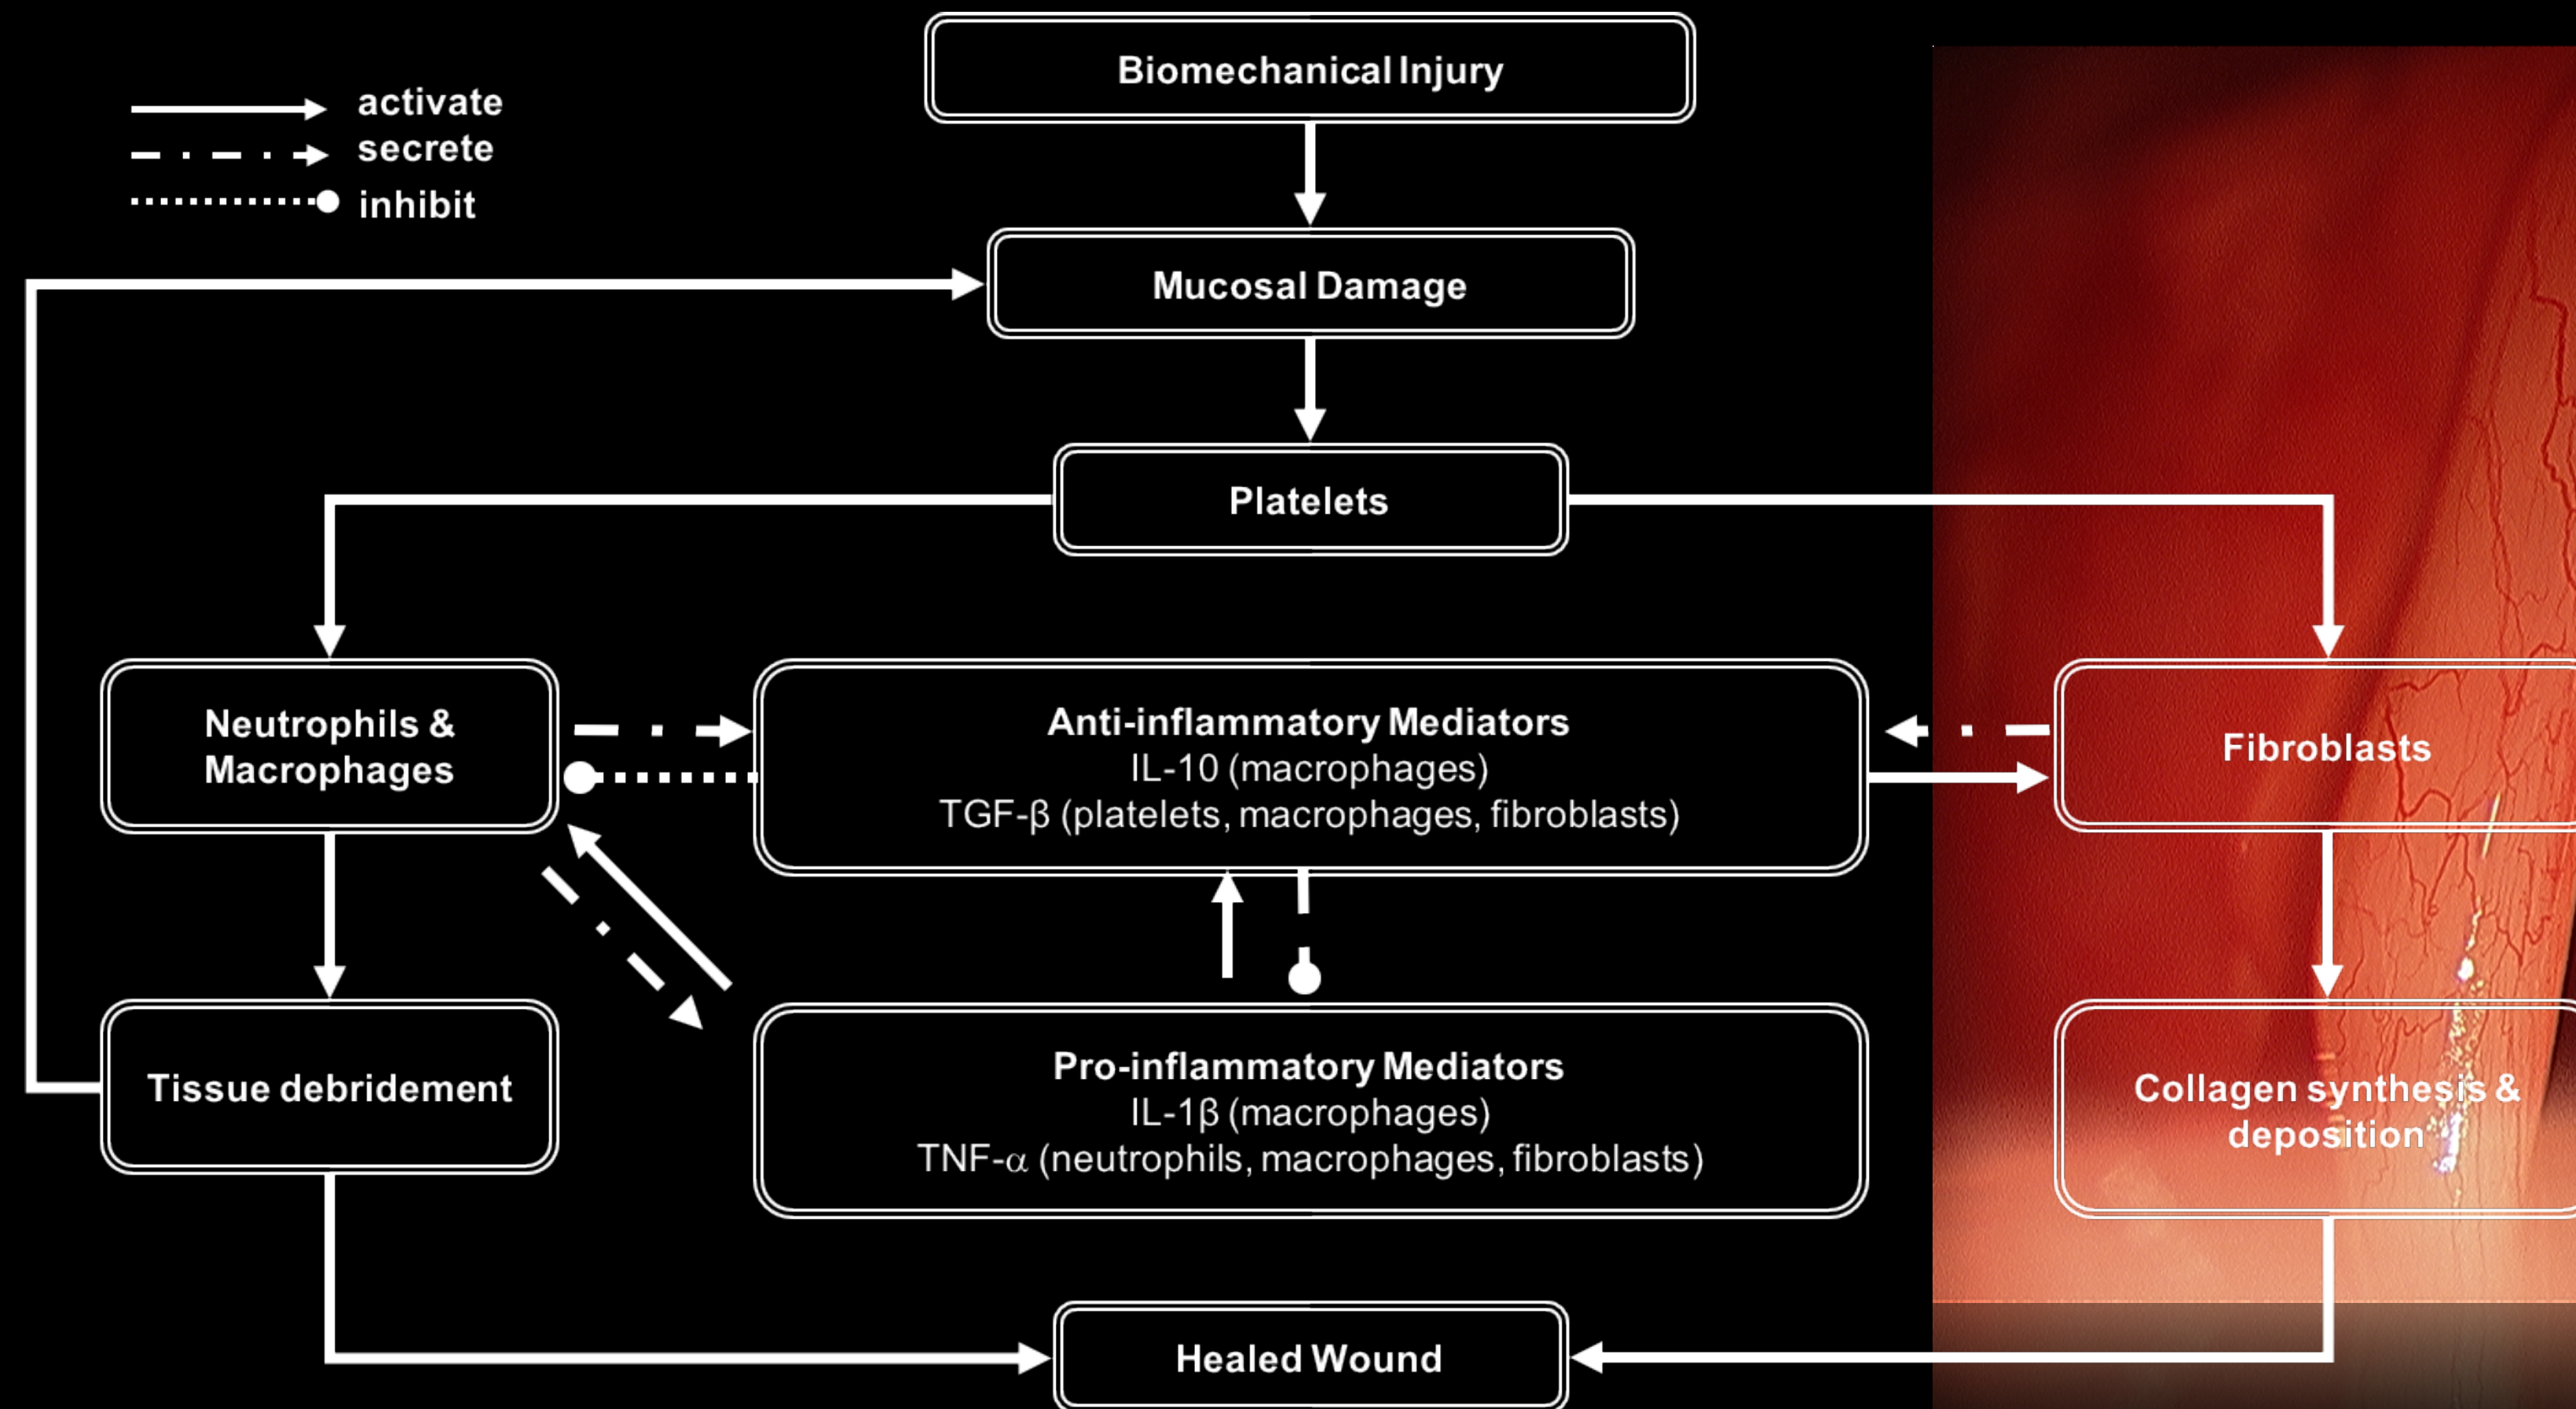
activate
secrete
inhibit

Biomechanical Injury

Mucosal Damage

Platelets

Neutrophils & Macrophages

Anti-inflammatory Mediators
IL-10 (macrophages)
TGF-β (platelets, macrophages, fibroblasts)

Fibroblasts

Tissue debridement

Pro-inflammatory Mediators
IL-1β (macrophages)
TNF-α (neutrophils, macrophages, fibroblasts)

Collagen synthesis & deposition

Healed Wound